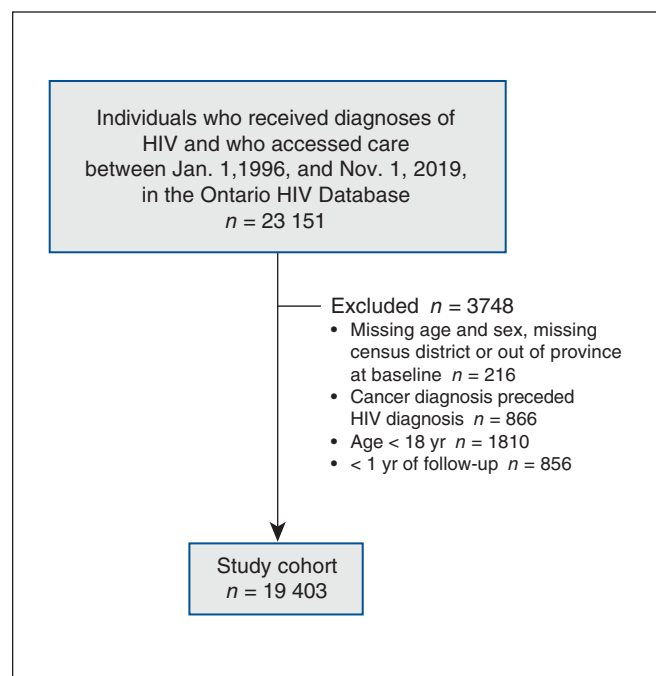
Individuals who received diagnoses of HIV and who accessed care between Jan. 1,1996, and Nov. 1, 2019, in the Ontario HIV Database
$n$ = 23 151

Excluded $n$ = 3748
• Missing age and sex, missing census district or out of province at baseline $n$ = 216
• Cancer diagnosis preceded HIV diagnosis $n$ = 866
• Age < 18 yr $n$ = 1810
• < 1 yr of follow-up $n$ = 856

Study cohort
$n$ = 19 403